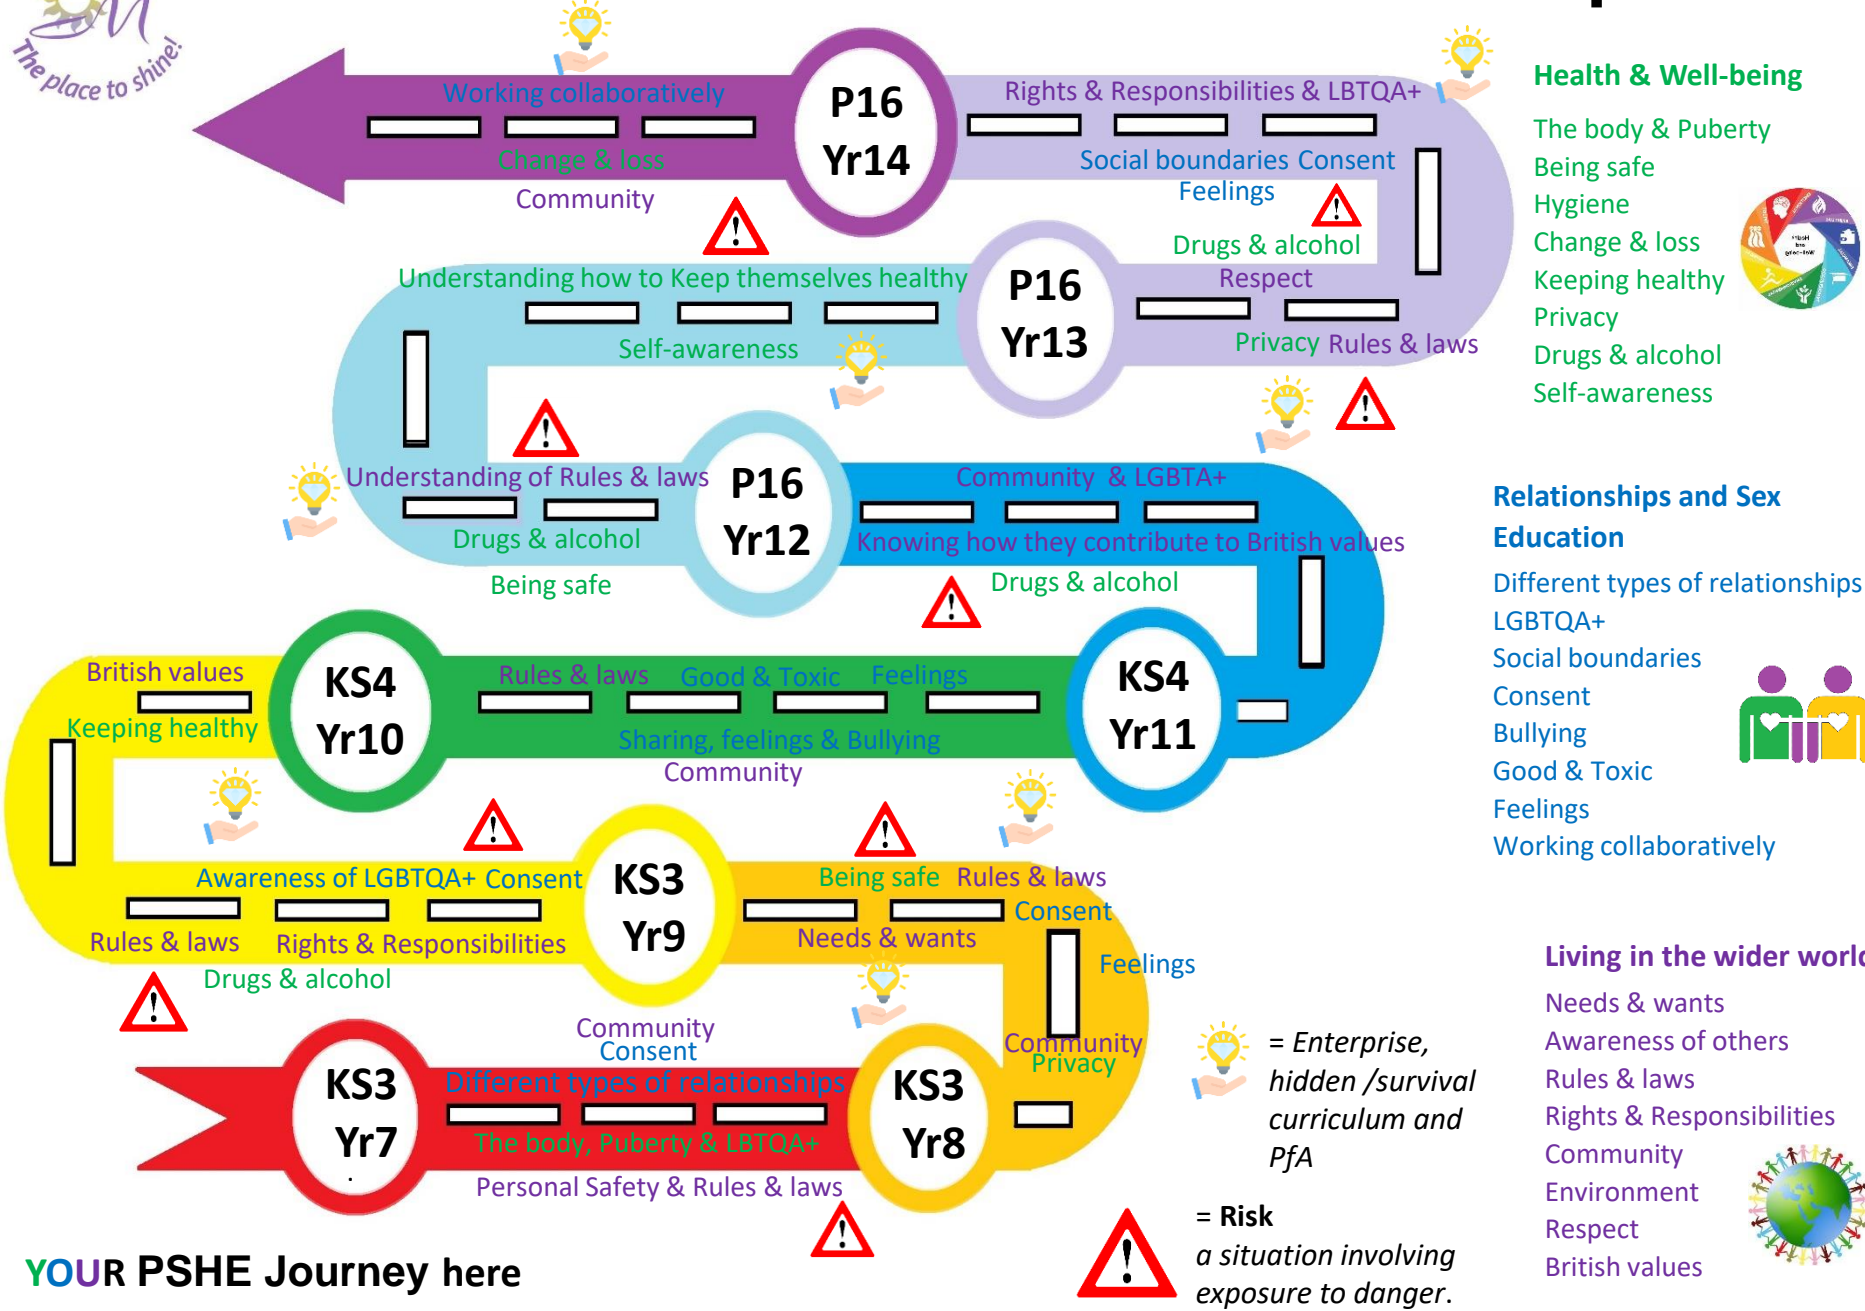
The place to shine!

P16 Yr14
Working collaboratively
Change & loss
Community
Rights & Responsibilities & LBTQA+
Social boundaries Consent
Feelings
Drugs & alcohol
Respect
Privacy Rules & laws

P16 Yr13
Understanding how to Keep themselves healthy
Self-awareness

P16 Yr12
Understanding of Rules & laws
Drugs & alcohol
Being safe
Community & LGBTA+
Knowing how they contribute to British values
Drugs & alcohol

KS4 Yr10
British values
Keeping healthy
Rules & laws Good & Toxic Feelings
Sharing, feelings & Bullying
Community

KS4 Yr11

KS3 Yr9
Awareness of LGBTQA+ Consent
Rules & laws
Rights & Responsibilities
Drugs & alcohol
Being safe Rules & laws
Consent
Needs & wants
Feelings

KS3 Yr7
Community
Consent
Different types of relationships
The body, Puberty & LBTQA+
Personal Safety & Rules & laws

KS3 Yr8
Community
Privacy

YOUR PSHE Journey here

= Enterprise, hidden /survival curriculum and PfA

= Risk
a situation involving exposure to danger.

Health & Well-being
The body & Puberty
Being safe
Hygiene
Change & loss
Keeping healthy
Privacy
Drugs & alcohol
Self-awareness

Relationships and Sex Education
Different types of relationships
LGBTQA+
Social boundaries
Consent
Bullying
Good & Toxic
Feelings
Working collaboratively

Living in the wider world
Needs & wants
Awareness of others
Rules & laws
Rights & Responsibilities
Community
Environment
Respect
British values